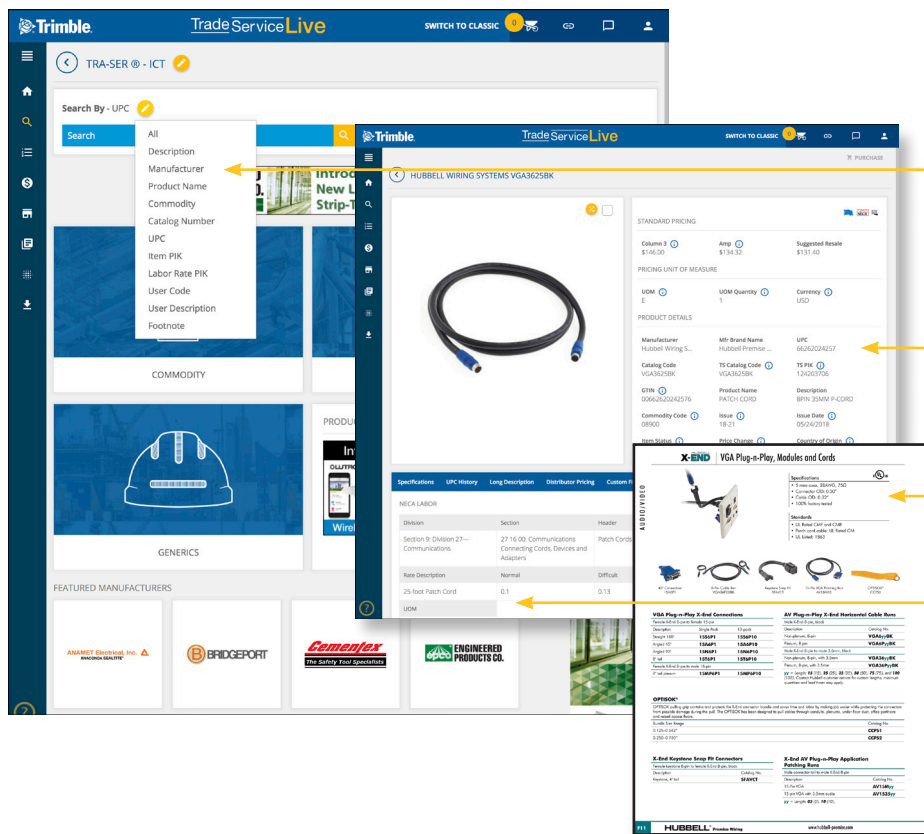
Trimble. Trade Service Live SWITCH TO CLASSIC 0

TRA-SER ® - ICT

Search By - UPC

Search

All
Description
Manufacturer
Product Name
Commodity
Catalog Number
UPC
Item PIK
Labor Rate PIK
User Code
User Description
Footnote

Introd New L Strip-T

COMMODITY

GENERICS

PRODU

FEATURED MANUFACTURERS

ANAMET Electrical, Inc. ANACONDA SEALTITE

BRIDGEPORT

Cementex The Safety Tool Specialists

ENGINEERED PRODUCTS CO.

Trimble. Trade Service Live SWITCH TO CLASSIC 0

PURCHASE

HUBBELL WIRING SYSTEMS VGA3625BK

STANDARD PRICING

Column 3 $146.00
Amp $134.32
Suggested Resale $131.40

PRICING UNIT OF MEASURE

UOM E
UOM Quantity 1
Currency USD

PRODUCT DETAILS

Manufacturer Hubbell Wiring S...
Mfr Brand Name Hubbell Premise ...
UPC 66262024257
Catalog Code VGA3625BK
TS Catalog Code VGA3625BK
TS PIK 124203706
GTIN 00662620242576
Product Name PATCH CORD
Description 8PIN 35MM P-CORD
Commodity Code 08900
Issue 18-21
Issue Date 05/24/2018
Item Status
Price Change
Country of Origin

Specifications | UPC History | Long Description | Distributor Pricing | Custom F

NECA LABOR

| Division | Section | Header |
|---|---|---|
| Section 9: Division 27--Communications | 27 16 00: Communications Connecting Cords, Devices and Adapters | Patch Cords |
| Rate Description | Normal | Difficult |
| 25-foot Patch Cord | 0.1 | 0.13 |
| UOM | | |

X-END VGA Plug-n-Play, Modules and Cords

AUDIO/VIDEO

Specifications

Standards

VGA Plug-n-Play X-End Connections

AV Plug-n-Play X-End Horizontal Cable Runs

OPTISOK®

X-End Keystone Snap Fit Connectors

X-End AV Plug-n-Play Application Patching Runs

P11 HUBBELL Premise Wiring www.hubbell-premise.com